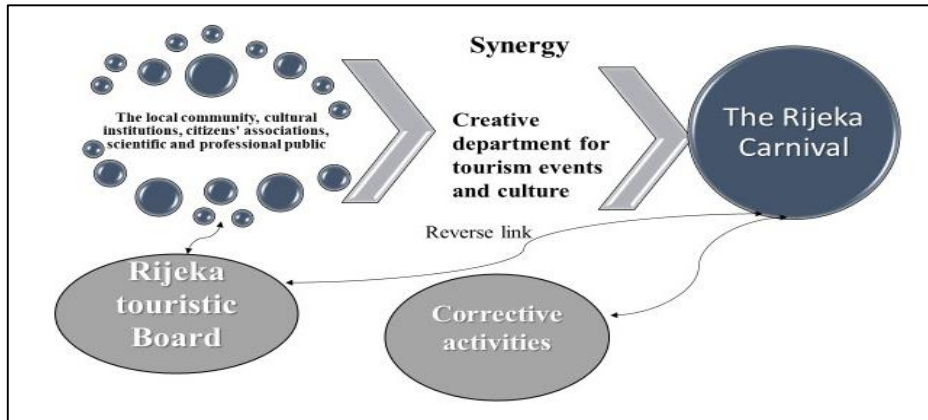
Synergy

The local community, cultural institutions, citizens' associations, scientific and professional public

Creative department for tourism events and culture

The Rijeka Carnival

Reverse link

Rijeka touristic Board

Corrective activities